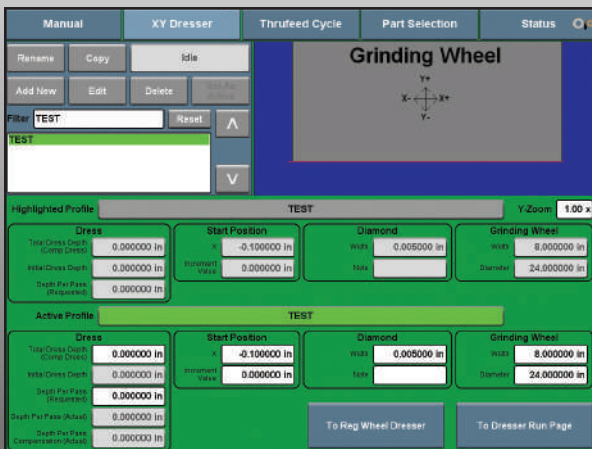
Manual
XY Dresser
Thrufeed Cycle
Part Selection
Status

Rename
Copy
Idle
Add New
Edit
Delete
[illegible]

Filter TEST
Reset
TEST

Grinding Wheel
Y+
X-
X+
Y-

Highlighted Profile
TEST
Y-Zoom
1.00 x

Dress
Total Dress Depth (Comp Dress) 0.000000 in
Initial Dress Depth 0.000000 in
Depth Per Pass (Requested) 0.000000 in

Start Position
X -0.100000 in
Increment Value 0.000000 in

Diamond
Width 0.005000 in
Note

Grinding Wheel
Width 8.000000 in
Diameter 24.000000 in

Active Profile
TEST

Dress
Total Dress Depth (Comp Dress) 0.000000 in
Initial Dress Depth 0.000000 in
Depth Per Pass (Requested) 0.000000 in
Depth Per Pass (Actual) 0.000000 in
Depth Per Pass Compensation (Actual) 0.000000 in

Start Position
X -0.100000 in
Increment Value 0.000000 in

Diamond
Width 0.005000 in
Note

Grinding Wheel
Width 8.000000 in
Diameter 24.000000 in

To Reg Wheel Dresser
To Dresser Run Page